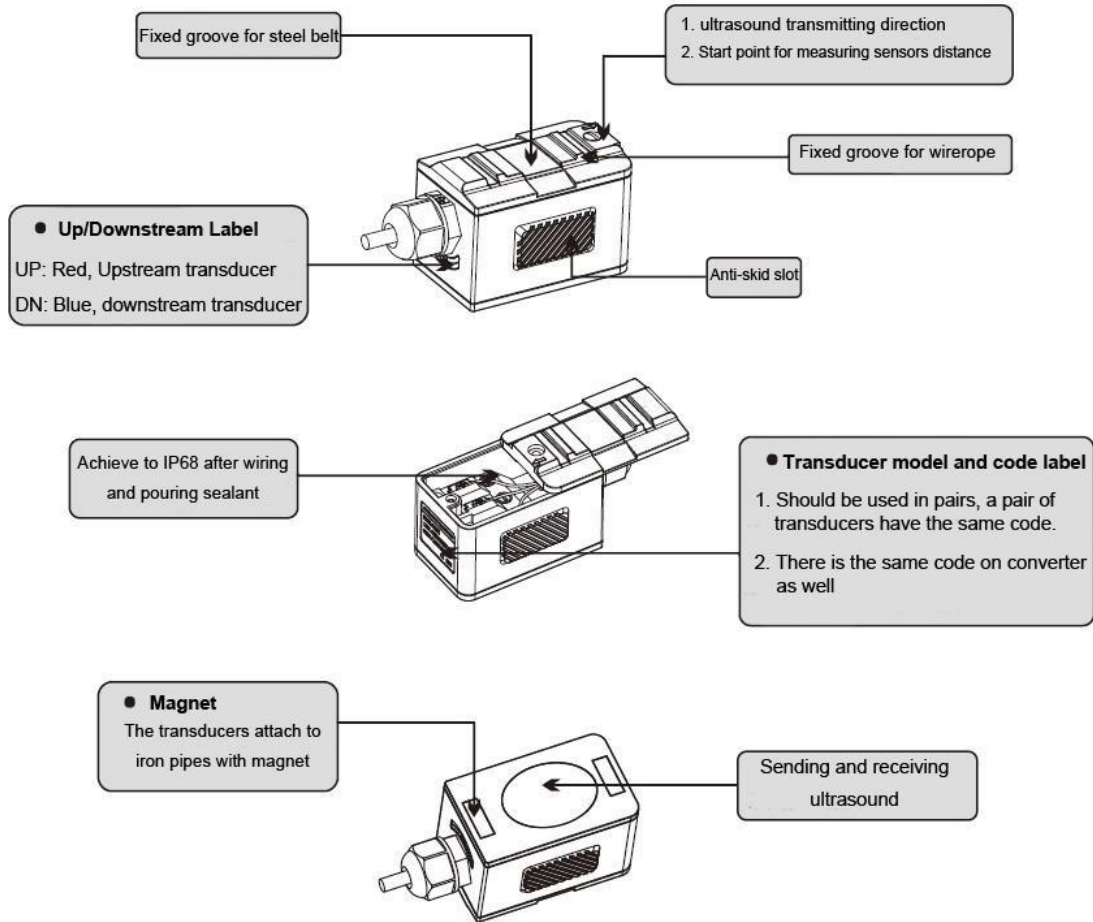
Fixed groove for steel belt

1. ultrasound transmitting direction
2. Start point for measuring sensors distance

Fixed groove for wirerope

● Up/Downstream Label
UP: Red, Upstream transducer
DN: Blue, downstream transducer

Anti-skid slot

Achieve to IP68 after wiring and pouring sealant

● Transducer model and code label
1. Should be used in pairs, a pair of transducers have the same code.
2. There is the same code on converter as well

● Magnet
The transducers attach to iron pipes with magnet

Sending and receiving ultrasound